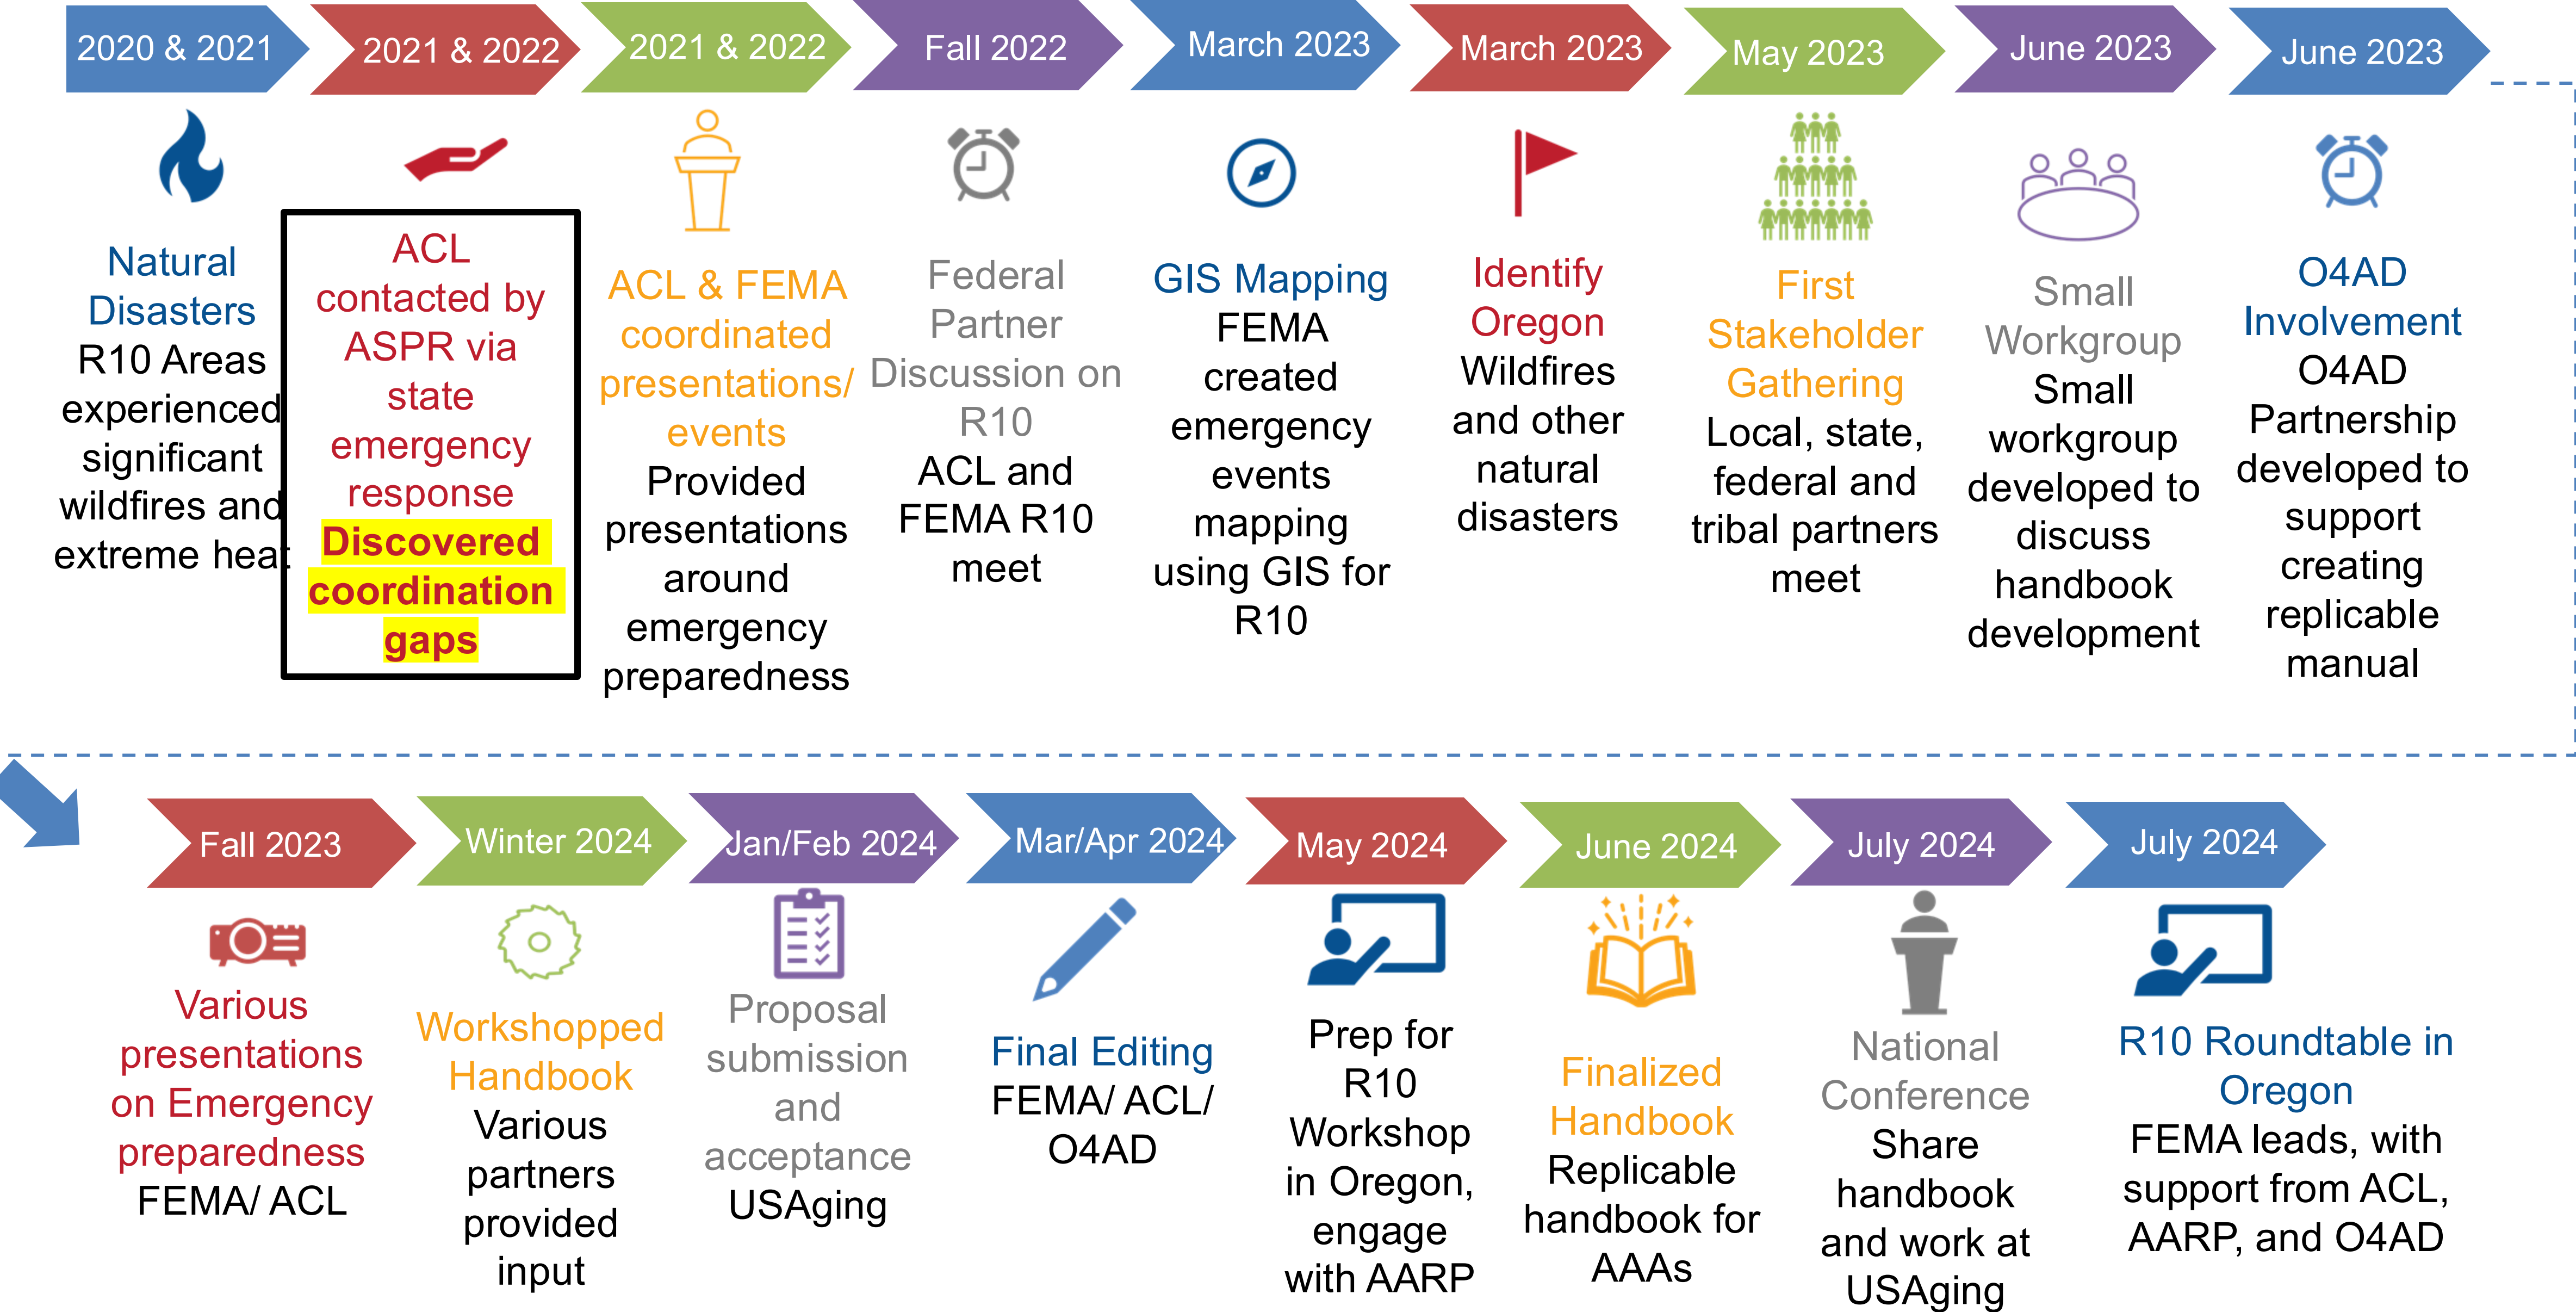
2020 & 2021

Natural Disasters
R10 Areas experienced significant wildfires and extreme heat

2021 & 2022

ACL contacted by ASPR via state emergency response
Discovered coordination gaps

2021 & 2022

ACL & FEMA coordinated presentations/ events
Provided presentations around emergency preparedness

Fall 2022

Federal Partner Discussion on R10
ACL and FEMA R10 meet

March 2023

GIS Mapping
FEMA created emergency events mapping using GIS for R10

March 2023

Identify Oregon
Wildfires and other natural disasters

May 2023

First Stakeholder Gathering
Local, state, federal and tribal partners meet

June 2023

Small Workgroup
Small workgroup developed to discuss handbook development

June 2023

O4AD Involvement
O4AD Partnership developed to support creating replicable manual

Fall 2023

Various presentations on Emergency preparedness
FEMA/ ACL

Winter 2024

Workshopped Handbook
Various partners provided input

Jan/Feb 2024

Proposal submission and acceptance
USAging

Mar/Apr 2024

Final Editing
FEMA/ ACL/ O4AD

May 2024

Prep for R10 Workshop in Oregon, engage with AARP

June 2024

Finalized Handbook
Replicable handbook for AAAs

July 2024

National Conference
Share handbook and work at USAging

July 2024

R10 Roundtable in Oregon
FEMA leads, with support from ACL, AARP, and O4AD